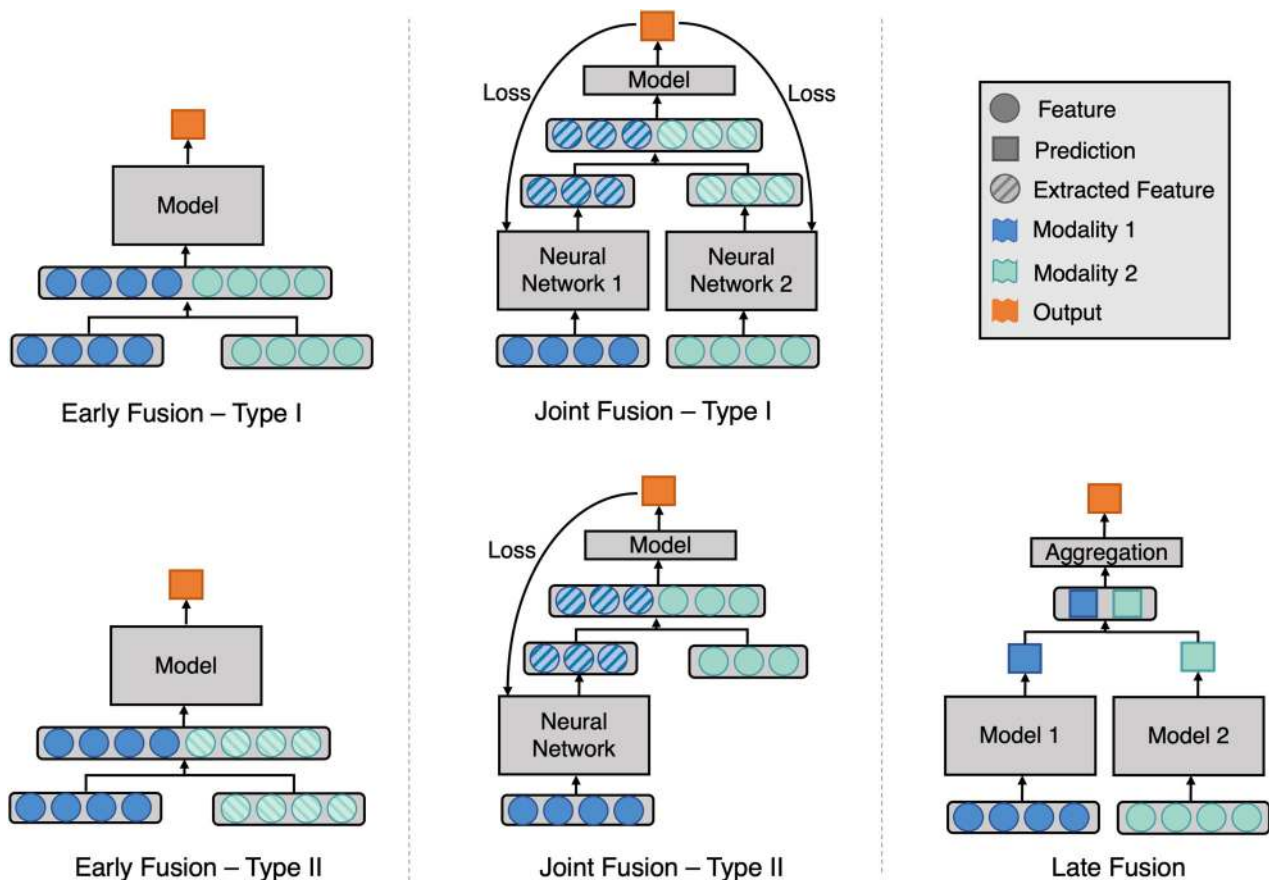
Model

Early Fusion – Type I

Loss

Model

Loss

Neural Network 1

Neural Network 2

Joint Fusion – Type I

Feature
Prediction
Extracted Feature
Modality 1
Modality 2
Output

Model

Early Fusion – Type II

Loss

Model

Neural Network

Joint Fusion – Type II

Aggregation

Model 1

Model 2

Late Fusion